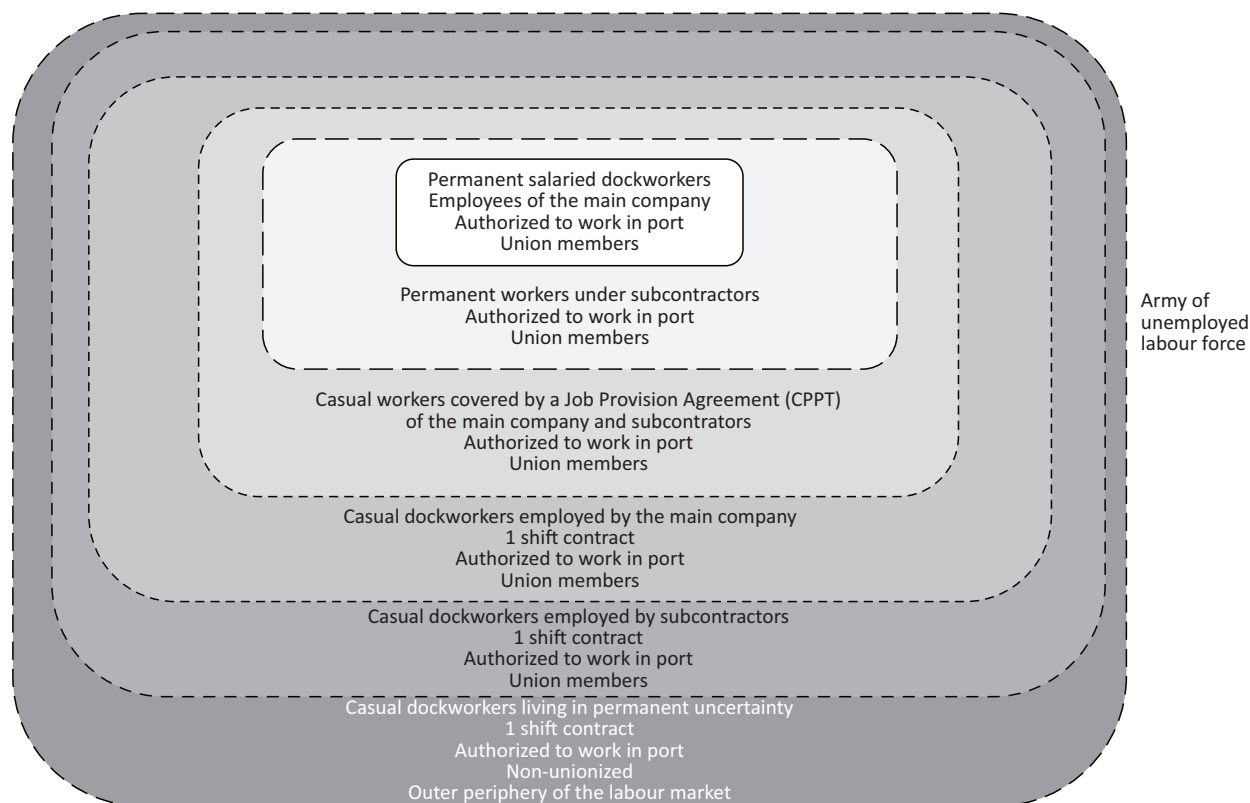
Permanent salaried dockworkers
Employees of the main company
Authorized to work in port
Union members

Permanent workers under subcontractors
Authorized to work in port
Union members

Casual workers covered by a Job Provision Agreement (CPPT)
of the main company and subcontrators
Authorized to work in port
Union members

Casual dockworkers employed by the main company
1 shift contract
Authorized to work in port
Union members

Casual dockworkers employed by subcontractors
1 shift contract
Authorized to work in port
Union members

Casual dockworkers living in permanent uncertainty
1 shift contract
Authorized to work in port
Non-unionized
Outer periphery of the labour market

Army of unemployed labour force